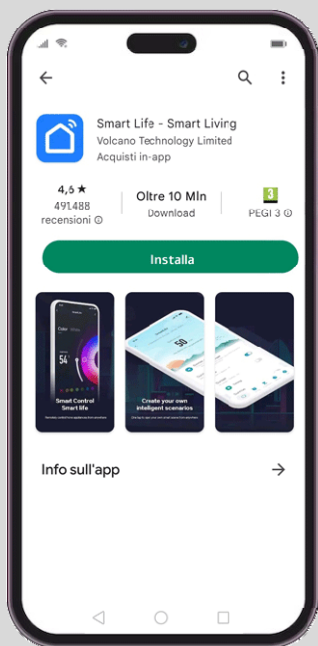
Smart Life - Smart Living
Volcano Technology Limited
Acquisti in-app

4,6 ★
491.488 recensioni

Oltre 10 Mln
Download

3
PEGI 3

Installa

Smart Control Smart life

Create your own intelligent scenarios

Info sull'app